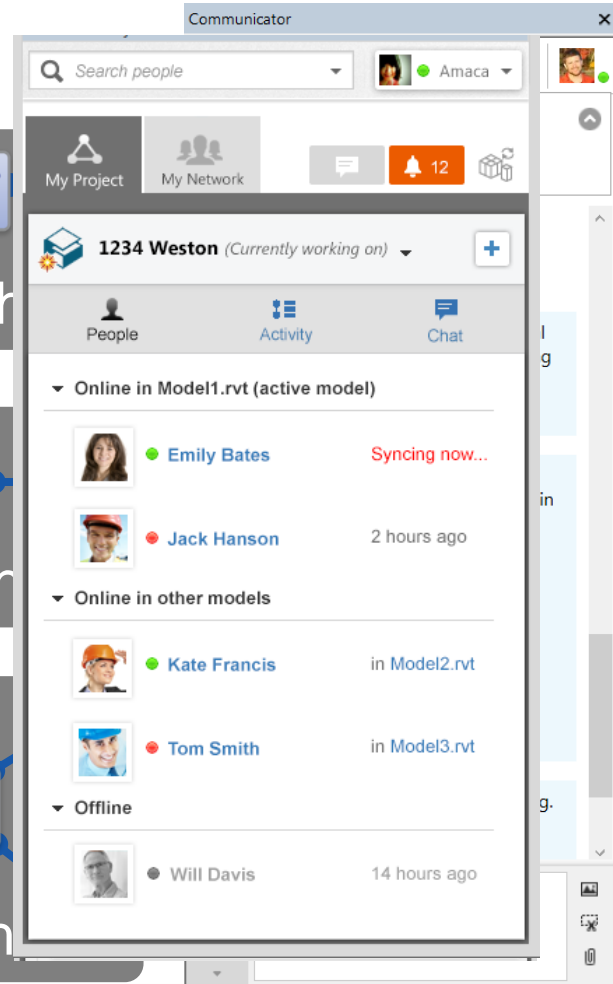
Communicator
×

Search people
Amaca

My Project
My Network
12

1234 Weston (Currently working on)
+

People
Activity
Chat

Online in Model1.rvt (active model)
Emily Bates
Syncing now...
Jack Hanson
2 hours ago

Online in other models
Kate Francis
in Model2.rvt
Tom Smith
in Model3.rvt

Offline
Will Davis
14 hours ago

h
h
h
l
g
in
g.